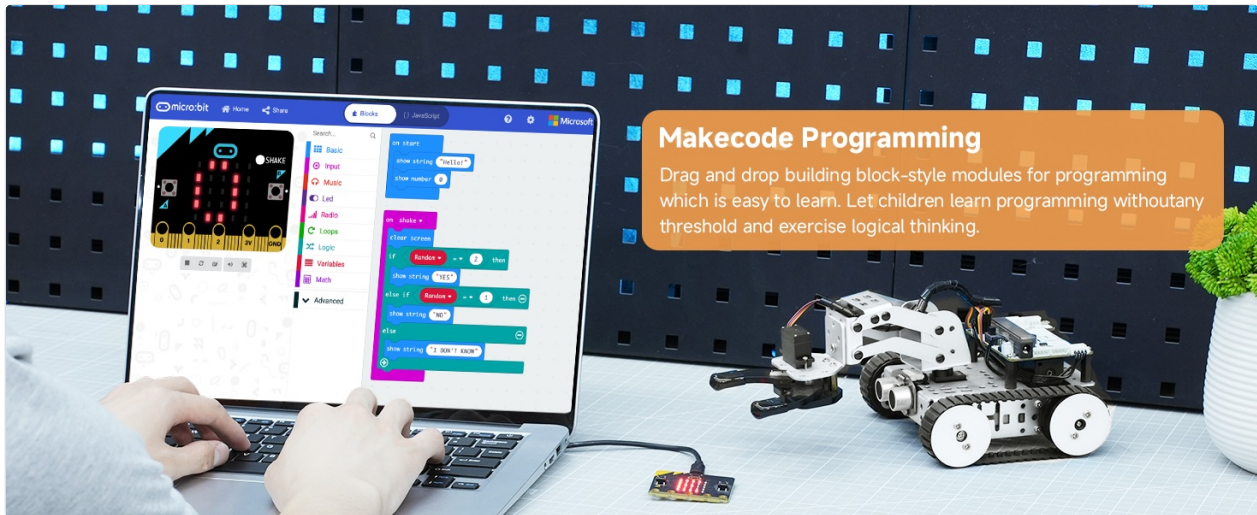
micro:bit Home Share Blocks JavaScript Microsoft

SHAKE

0 1 2 3V GND

Search...
Basic
Input
Music
Led
Radio
Loops
Logic
Variables
Math
Advanced

on start
show string "Hello!"
show number 0

on shake
clear screen
if Random = 2 then
show string "YES"
else if Random = 1 then
show string "NO"
else
show string "I DON'T KNOW"

Makecode Programming

Drag and drop building block-style modules for programming which is easy to learn. Let children learn programming withoutany threshold and exercise logical thinking.